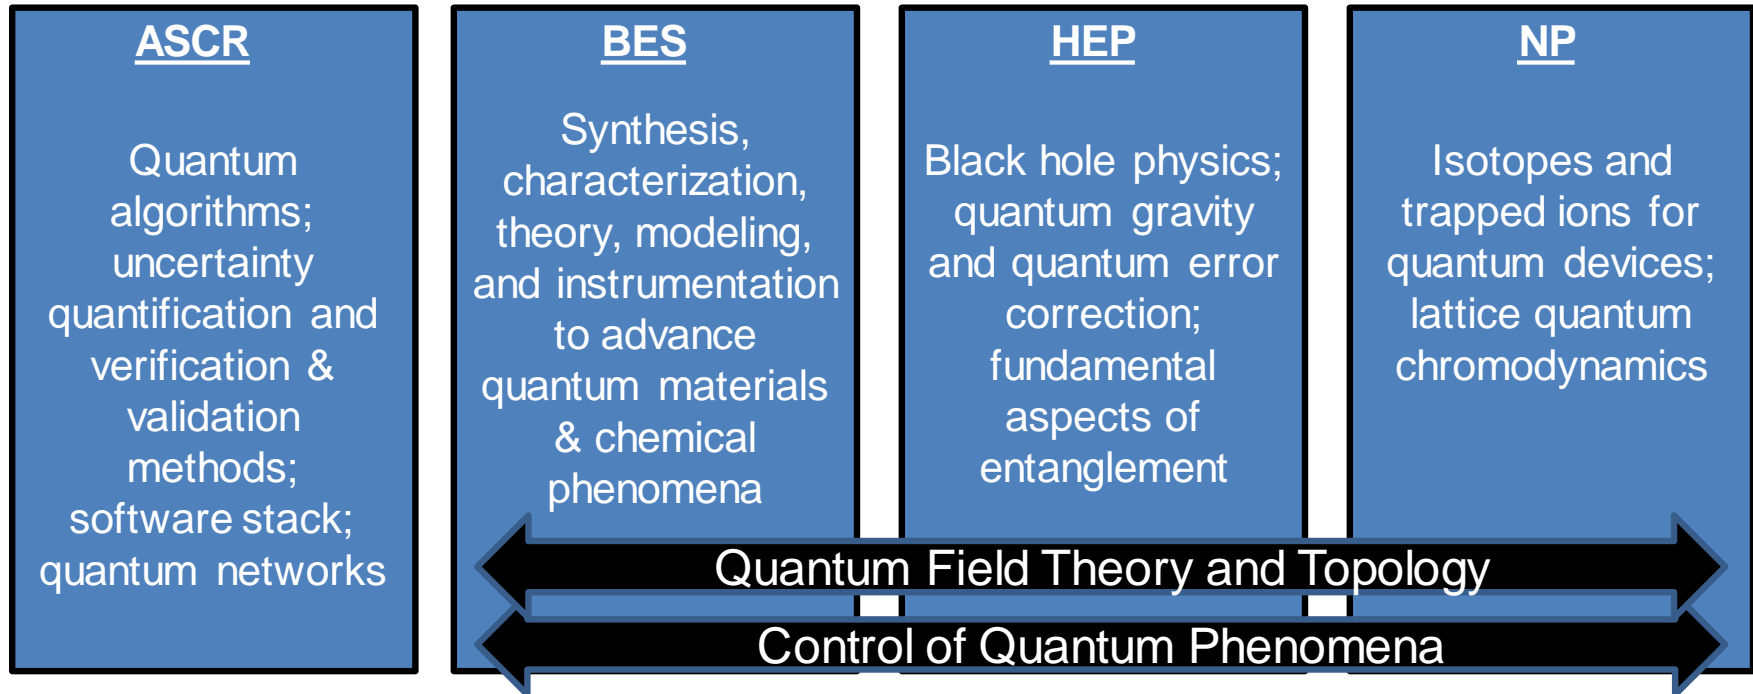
ASCR

Quantum algorithms; uncertainty quantification and verification & validation methods; software stack; quantum networks

BES

Synthesis, characterization, theory, modeling, and instrumentation to advance quantum materials & chemical phenomena

HEP

Black hole physics; quantum gravity and quantum error correction; fundamental aspects of entanglement

NP

Isotopes and trapped ions for quantum devices; lattice quantum chromodynamics

Quantum Field Theory and Topology

Control of Quantum Phenomena